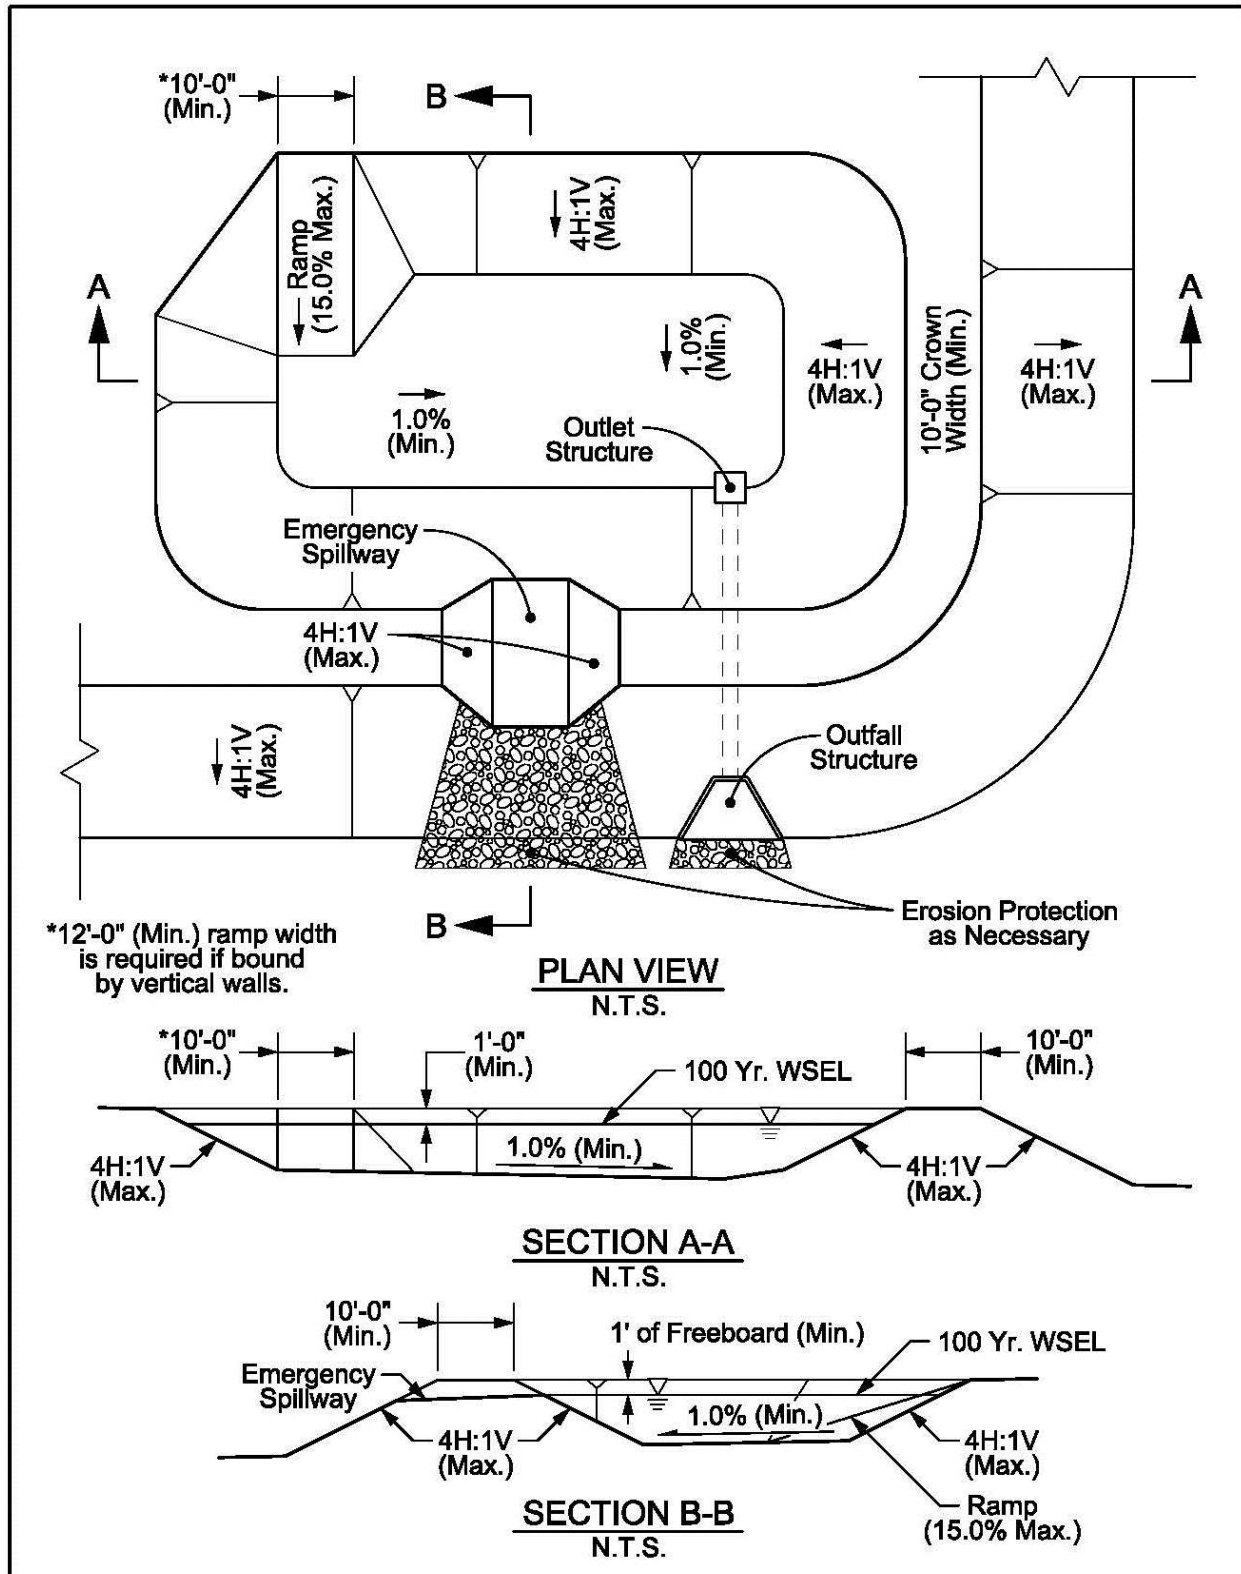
*10'-0"
(Min.)

B

Ramp
(15.0% Max.)

4H:1V
(Max.)

A

1.0%
(Min.)

4H:1V
(Max.)

10'-0" Crown
Width (Min.)

4H:1V
(Max.)

A

1.0%
(Min.)

Outlet
Structure

Emergency
Spillway

4H:1V
(Max.)

4H:1V
(Max.)

Outfall
Structure

B

Erosion Protection
as Necessary

*12'-0" (Min.) ramp width is required if bound by vertical walls.

PLAN VIEW
N.T.S.

*10'-0"
(Min.)

1'-0"
(Min.)

100 Yr. WSEL

10'-0"
(Min.)

4H:1V
(Max.)

1.0% (Min.)

4H:1V
(Max.)

SECTION A-A
N.T.S.

10'-0"
(Min.)

1' of Freeboard (Min.)

100 Yr. WSEL

Emergency
Spillway

1.0% (Min.)

4H:1V
(Max.)

4H:1V
(Max.)

Ramp
(15.0% Max.)

SECTION B-B
N.T.S.